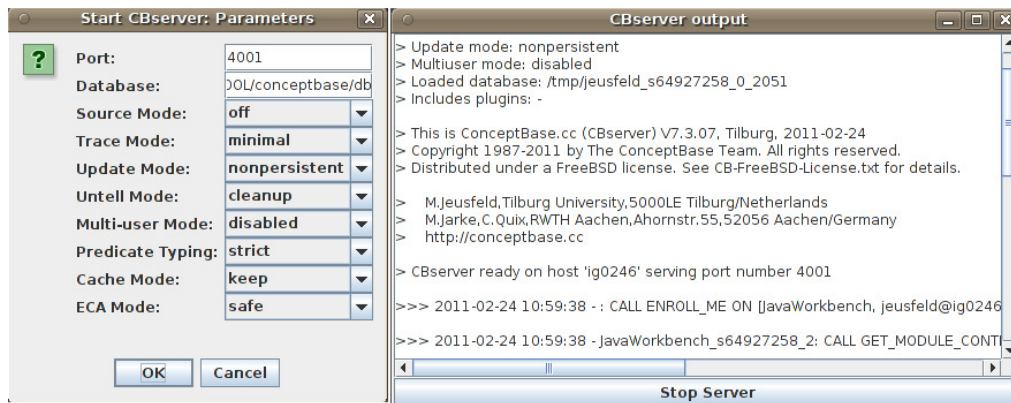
Start CBserver: Parameters

?

Port: 4001
Database: OOL/conceptbase/db
Source Mode: off
Trace Mode: minimal
Update Mode: nonpersistent
Untell Mode: cleanup
Multi-user Mode: disabled
Predicate Typing: strict
Cache Mode: keep
ECA Mode: safe

OK Cancel

CBserver output

> Update mode: nonpersistent
> Multiuser mode: disabled
> Loaded database: /tmp/jeusfeld_s64927258_0_2051
> Includes plugins: -

> This is ConceptBase.cc (CBserver) V7.3.07, Tilburg, 2011-02-24
> Copyright 1987-2011 by The ConceptBase Team. All rights reserved.
> Distributed under a FreeBSD license. See CB-FreeBSD-License.txt for details.

> M.Jeusfeld,Tilburg University,5000LE Tilburg/Netherlands
> M.Jarke,C.Quix,RWTH Aachen,Ahornstr.55,52056 Aachen/Germany
> http://conceptbase.cc

> CBserver ready on host 'ig0246' serving port number 4001

>>> 2011-02-24 10:59:38 - : CALL ENROLL_ME ON [JavaWorkbench, jeusfeld@ig0246

>>> 2011-02-24 10:59:38 - JavaWorkbench_s64927258_2: CALL GET_MODULE_CONT

Stop Server